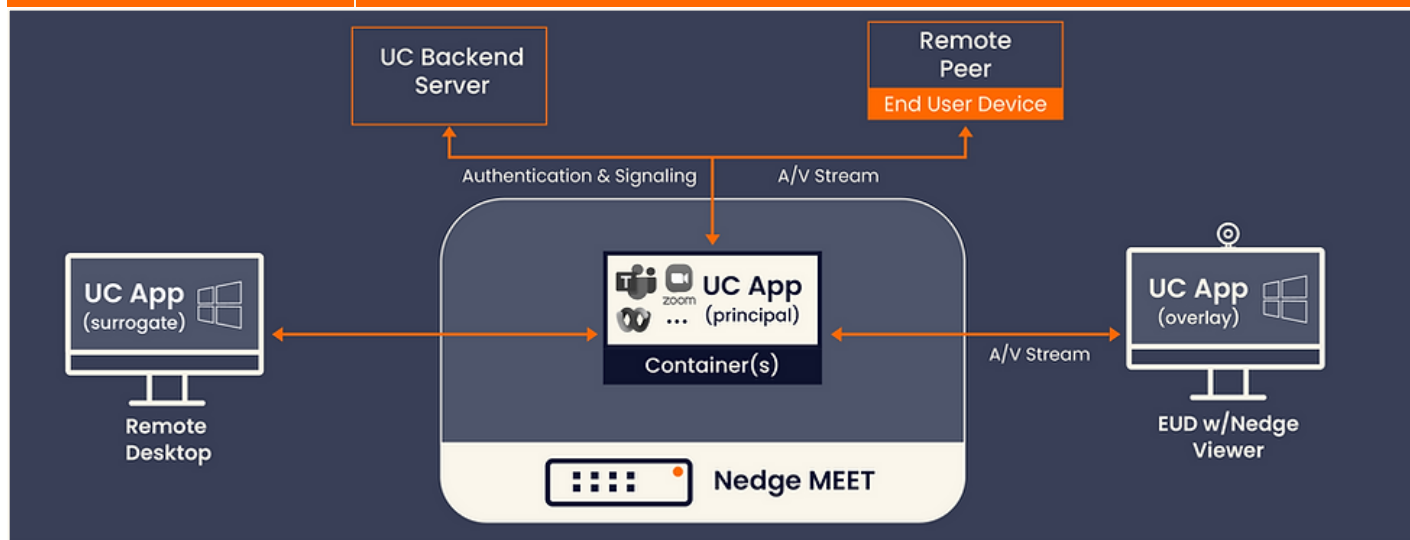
UC Backend Server

Remote Peer

End User Device

Authentication & Signaling

A/V Stream

UC App (surrogate)

Remote Desktop

zoom

...

UC App (principal)

Container(s)

A/V Stream

UC App (overlay)

EUD w/Nedge Viewer

Nedge MEET